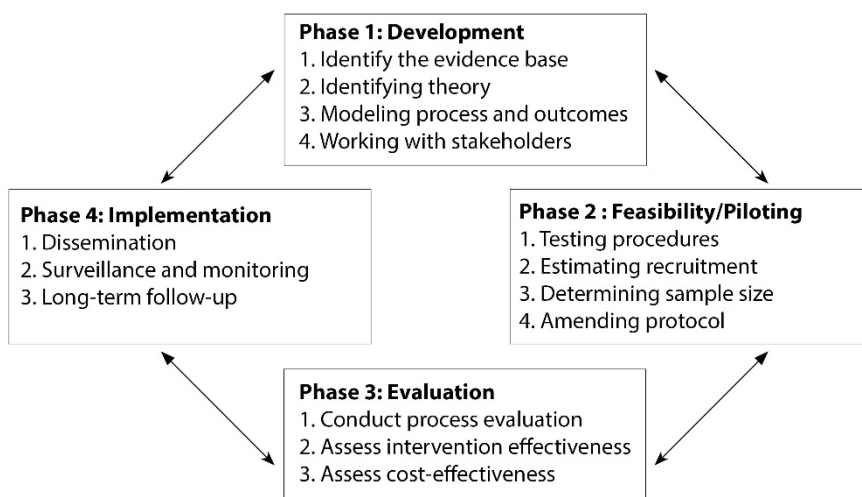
Phase 1: Development
1. Identify the evidence base
2. Identifying theory
3. Modeling process and outcomes
4. Working with stakeholders

Phase 4: Implementation
1. Dissemination
2. Surveillance and monitoring
3. Long-term follow-up

Phase 2 : Feasibility/Piloting
1. Testing procedures
2. Estimating recruitment
3. Determining sample size
4. Amending protocol

Phase 3: Evaluation
1. Conduct process evaluation
2. Assess intervention effectiveness
3. Assess cost-effectiveness